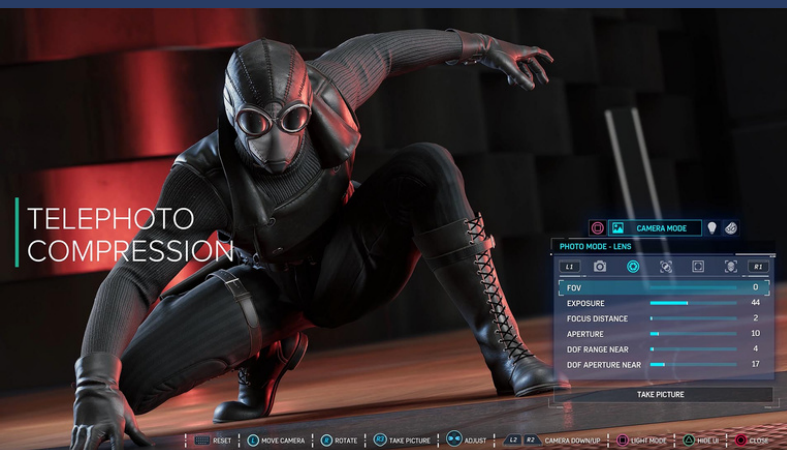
TELEPHOTO COMPRESSION

CAMERA MODE

PHOTO MODE - LENS

L1

R1

FOV 0

EXPOSURE 44

FOCUS DISTANCE 2

APERTURE 10

DOF RANGE NEAR 4

DOF APERTURE NEAR 17

TAKE PICTURE

RESET MOVE CAMERA R ROTATE R3 TAKE PICTURE ADJUST L2 R2 CAMERA DOWN/UP LIGHT MODE HIDE UI CLOSE